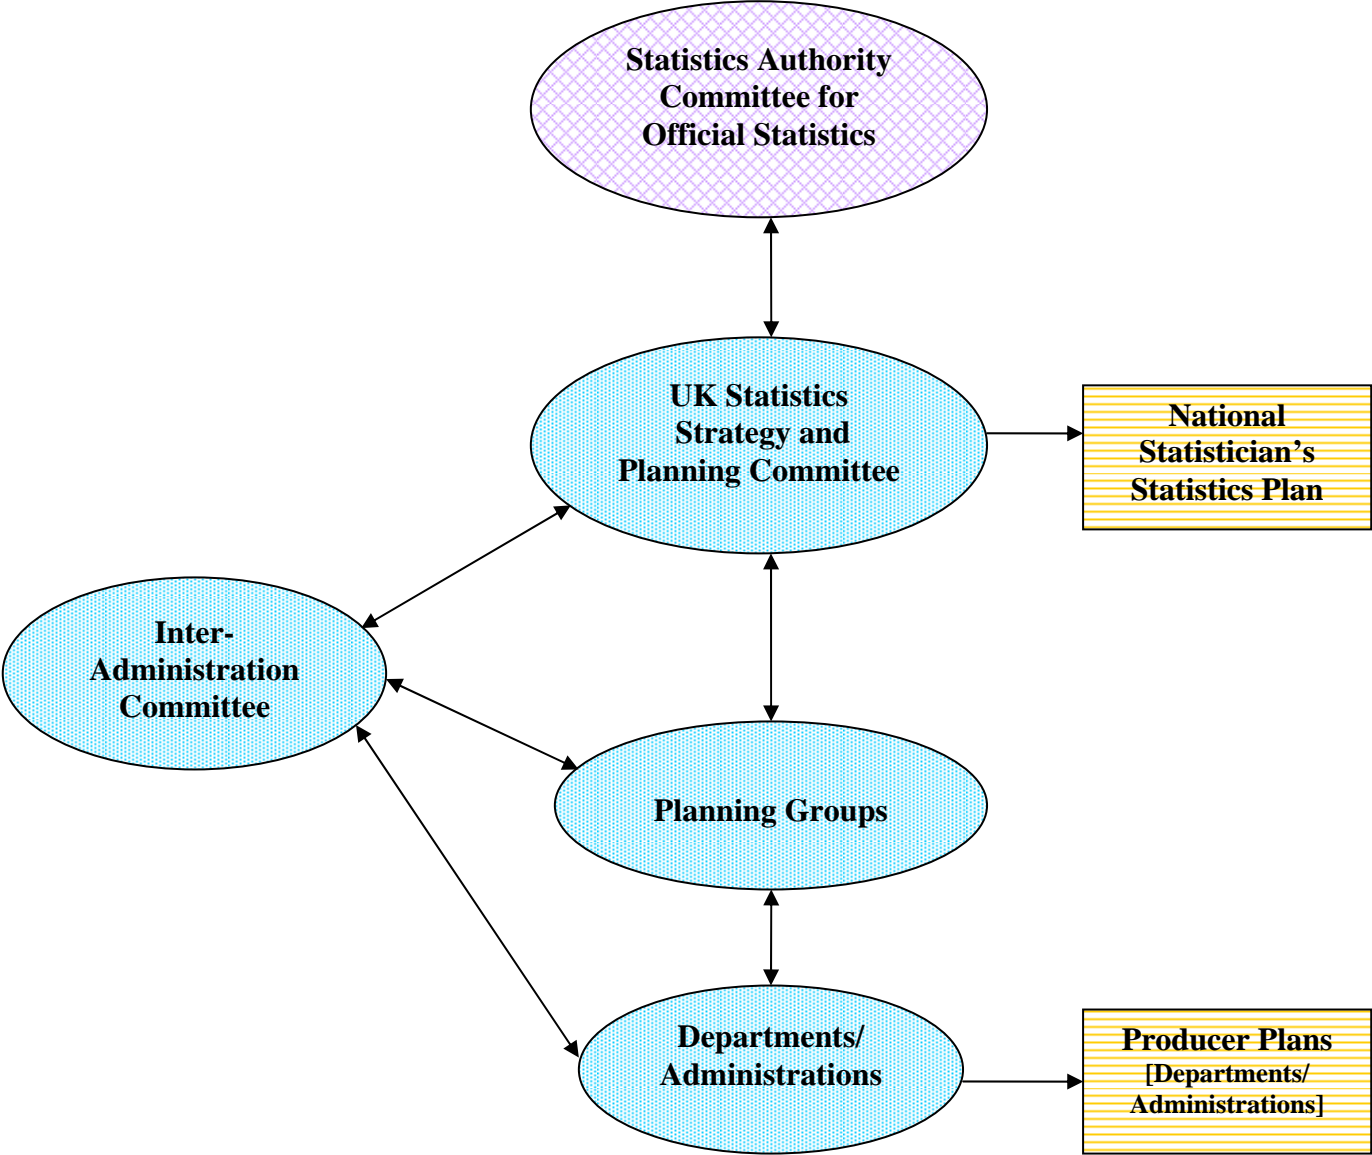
Statistics Authority Committee for Official Statistics

UK Statistics Strategy and Planning Committee

National Statistician’s Statistics Plan

Inter-Administration Committee

Planning Groups

Departments/ Administrations

Producer Plans [Departments/ Administrations]